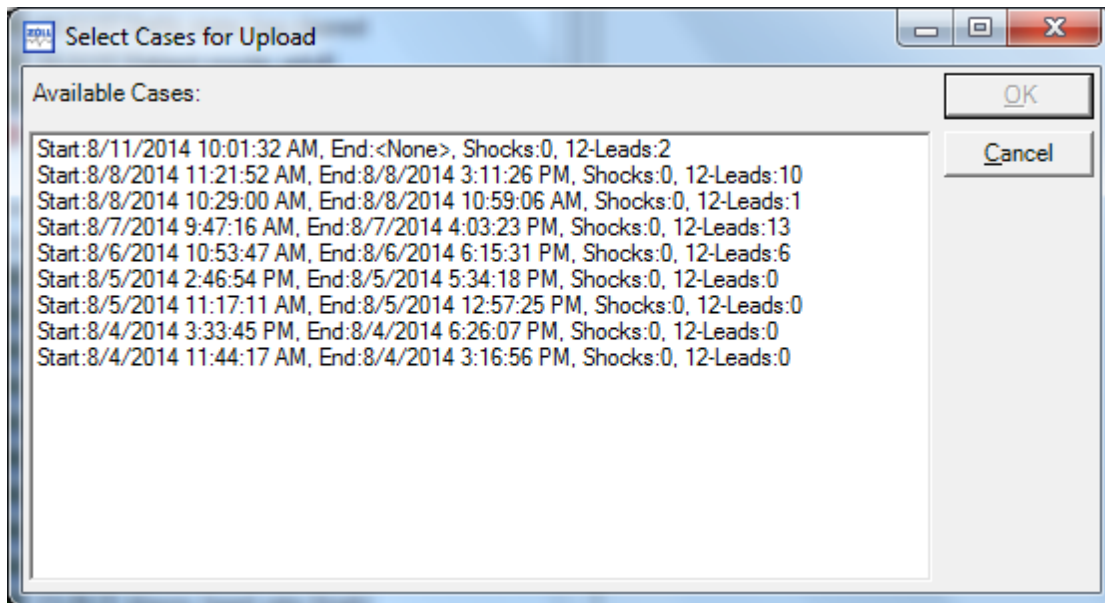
ZOLL Select Cases for Upload

Available Cases:

OK

Cancel

Start:8/11/2014 10:01:32 AM, End:<None>, Shocks:0, 12-Leads:2
Start:8/8/2014 11:21:52 AM, End:8/8/2014 3:11:26 PM, Shocks:0, 12-Leads:10
Start:8/8/2014 10:29:00 AM, End:8/8/2014 10:59:06 AM, Shocks:0, 12-Leads:1
Start:8/7/2014 9:47:16 AM, End:8/7/2014 4:03:23 PM, Shocks:0, 12-Leads:13
Start:8/6/2014 10:53:47 AM, End:8/6/2014 6:15:31 PM, Shocks:0, 12-Leads:6
Start:8/5/2014 2:46:54 PM, End:8/5/2014 5:34:18 PM, Shocks:0, 12-Leads:0
Start:8/5/2014 11:17:11 AM, End:8/5/2014 12:57:25 PM, Shocks:0, 12-Leads:0
Start:8/4/2014 3:33:45 PM, End:8/4/2014 6:26:07 PM, Shocks:0, 12-Leads:0
Start:8/4/2014 11:44:17 AM, End:8/4/2014 3:16:56 PM, Shocks:0, 12-Leads:0